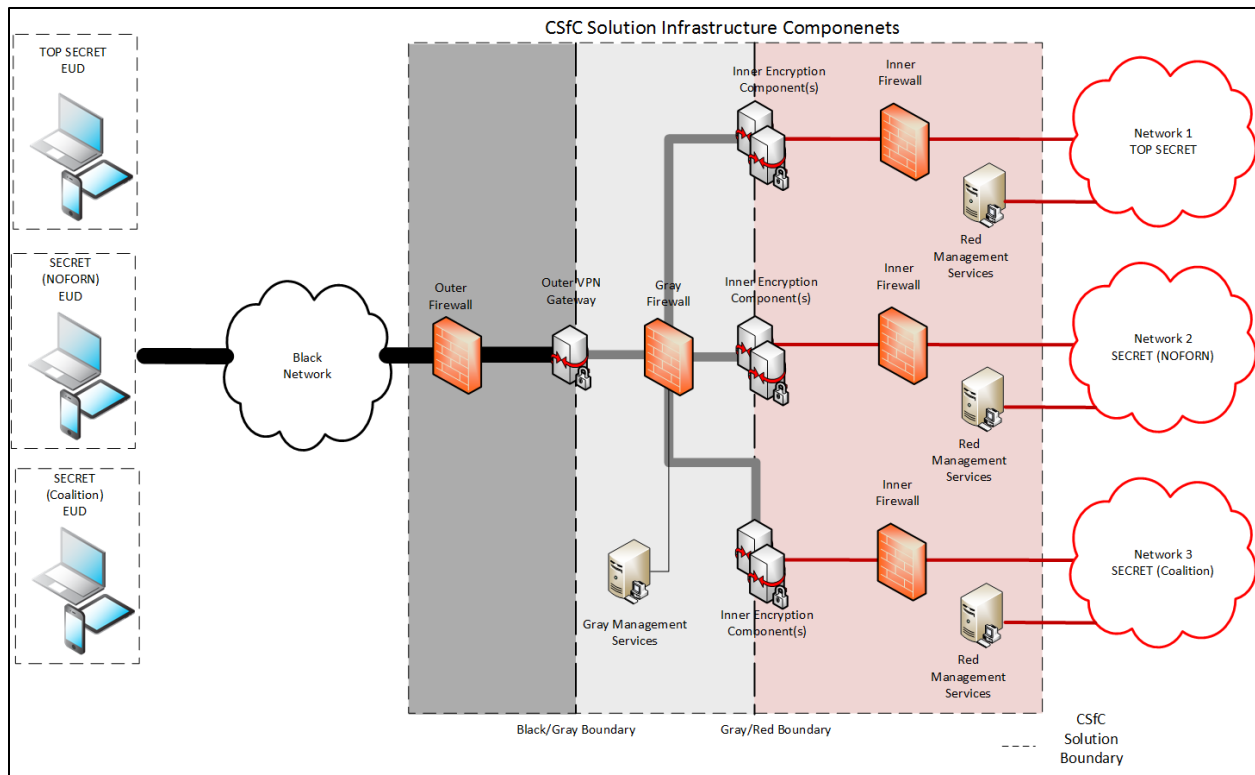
CSfC Solution Infrastructure Componenets

TOP SECRET
EUD

SECRET
(NOFORN)
EUD

SECRET
(Coalition)
EUD

Black
Network

Outer
Firewall

Outer VPN
Gateway

Gray
Firewall

Inner Encryption
Component(s)

Inner
Firewall

Network 1
TOP SECRET

Red
Management
Services

Inner Encryption
Component(s)

Inner
Firewall

Network 2
SECRET (NOFORN)

Red
Management
Services

Inner
Firewall

Network 3
SECRET (Coalition)

Gray Management
Services

Inner Encryption
Component(s)

Red
Management
Services

Black/Gray Boundary

Gray/Red Boundary

CSfC
Solution
Boundary